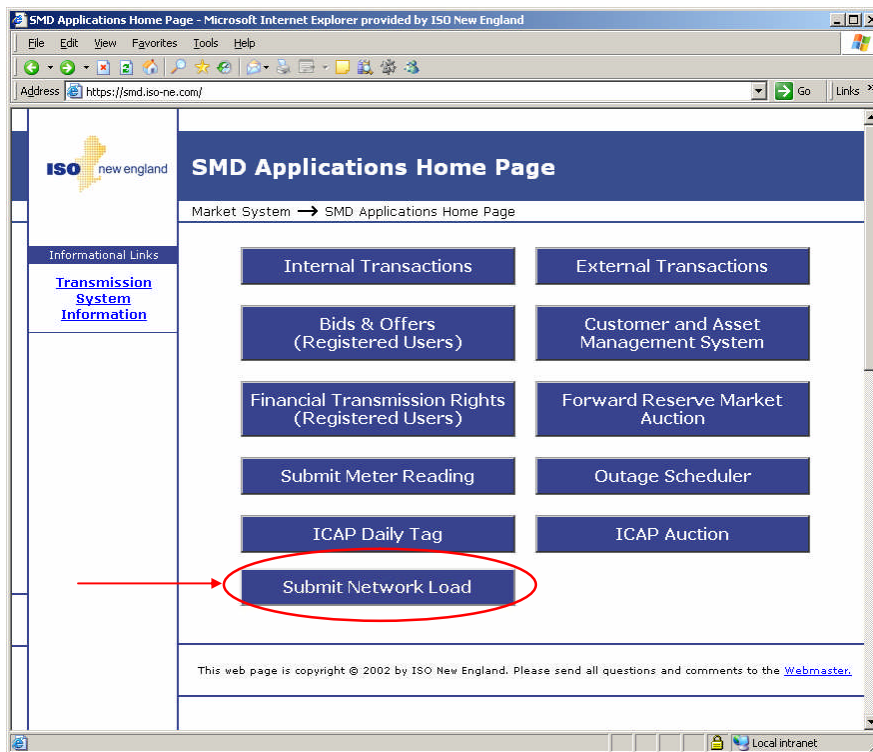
SMD Applications Home Page - Microsoft Internet Explorer provided by ISO New England

File Edit View Favorites Tools Help

Address https://smd.iso-ne.com/

Go Links

ISO new england

SMD Applications Home Page

Market System ⟶ SMD Applications Home Page

Informational Links

Transmission System Information

Internal Transactions

External Transactions

Bids & Offers (Registered Users)

Customer and Asset Management System

Financial Transmission Rights (Registered Users)

Forward Reserve Market Auction

Submit Meter Reading

Outage Scheduler

ICAP Daily Tag

ICAP Auction

Submit Network Load

This web page is copyright © 2002 by ISO New England. Please send all questions and comments to the Webmaster.

Local intranet